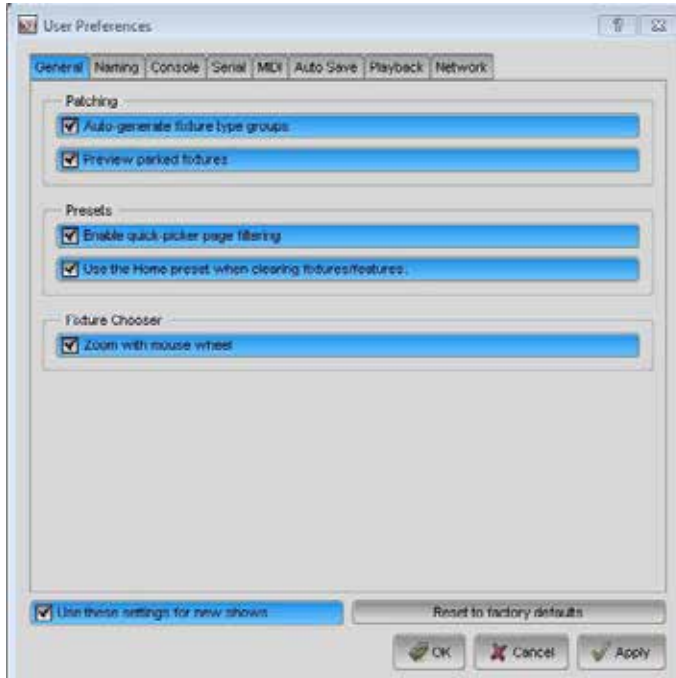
User Preferences

General | Naming | Console | Serial | MIDI | Auto Save | Playback | Network

Patching

Auto-generate fixture type groups

Preview parked fixtures

Presets

Enable quick-picker page filtering

Use the Home preset when clearing fixtures/features.

Fixture Chooser

Zoom with mouse wheel

Use these settings for new shows

Reset to factory defaults

OK

Cancel

Apply